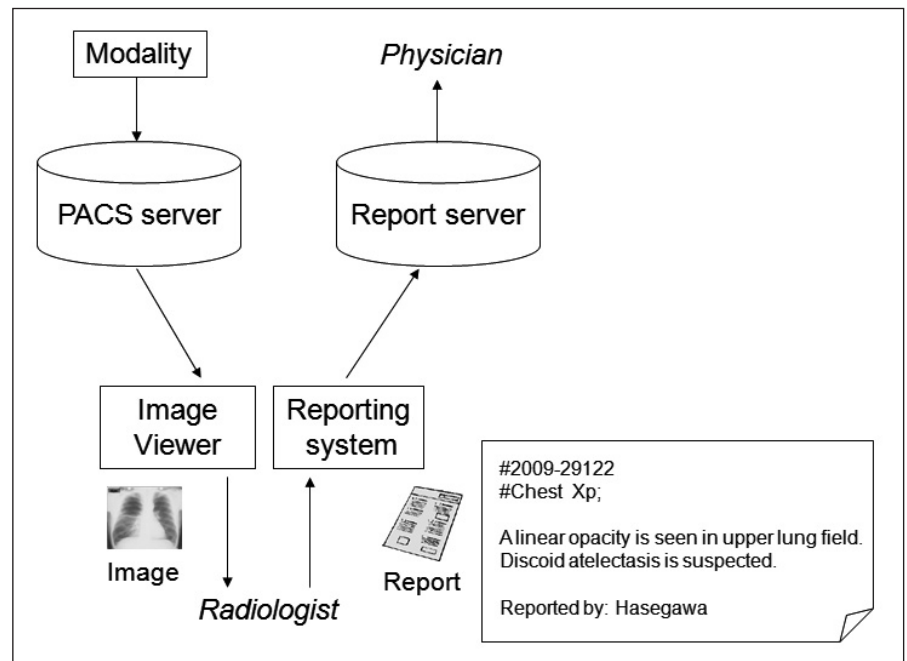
Modality

Physician

PACS server

Report server

Image Viewer

Reporting system

Image

Report

Radiologist

#2009-29122
#Chest Xp;

A linear opacity is seen in upper lung field.
Discoid atelectasis is suspected.

Reported by: Hasegawa